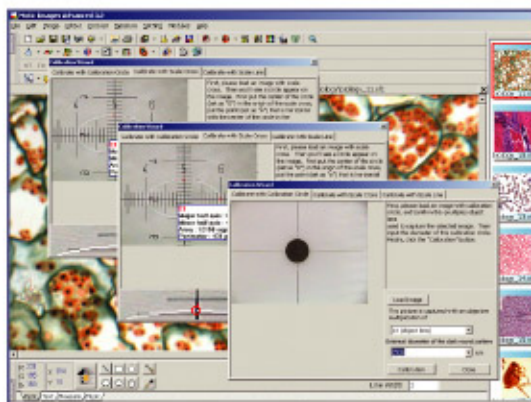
Motic Images Advanced 3.2

Calibration Wizard

Calibrate with Calibration Circle | Calibrate with Scale Cross | Calibrate with Scale Line

Calibration Wizard

Calibrate with calibration circle | Calibrate with Scale Cross | Calibrate with Scale Line

Calibration Wizard

Calibrate with Calibration Circle | Calibrate with Scale Cross | Calibrate with Scale Line

Load Image

Calibration

Close

Line Width